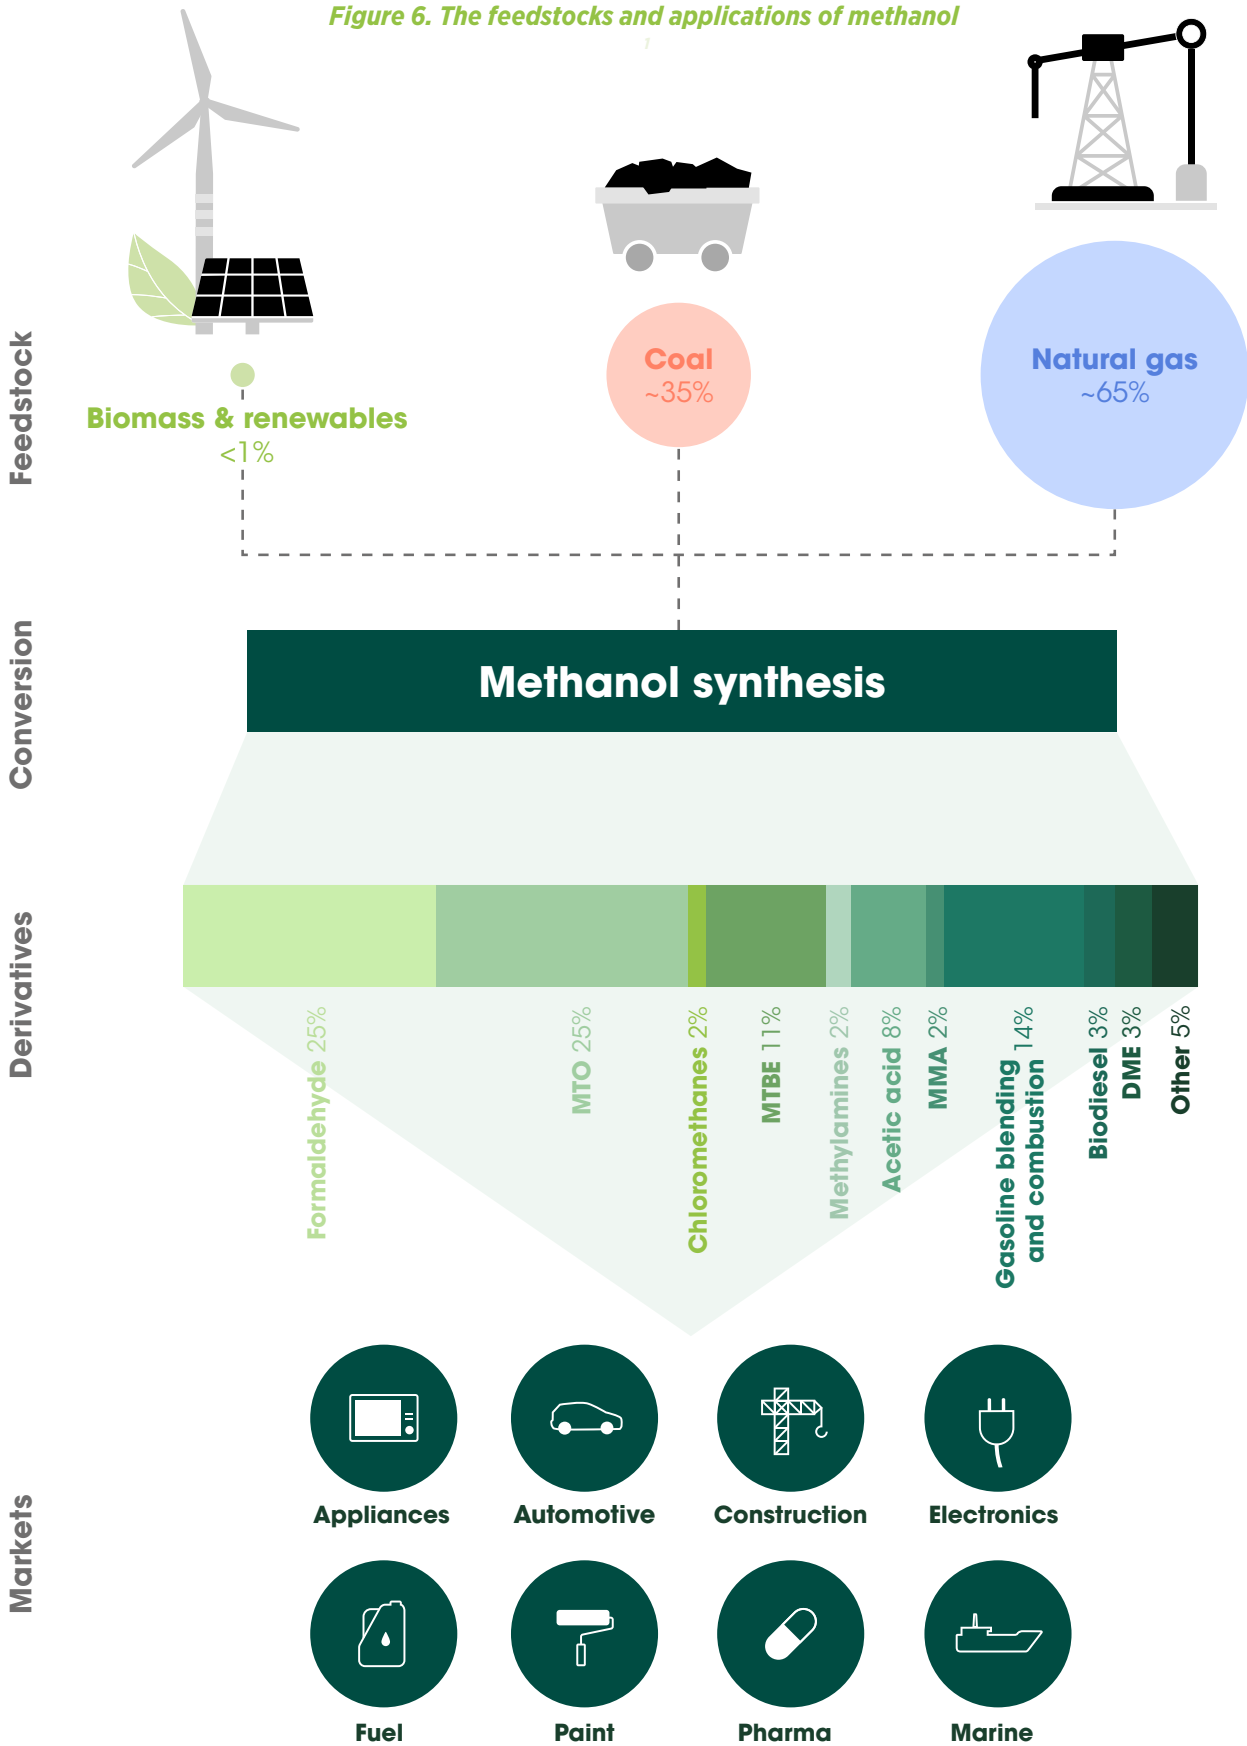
Figure 6. The feedstocks and applications of methanol

Feedstock

Biomass & renewables
<1%

Coal
~35%

Natural gas
~65%

Conversion

Methanol synthesis

Derivatives

Formaldehyde 25%
MTO 25%
Chloromethanes 2%
MTBE 11%
Methylamines 2%
Acetic acid 8%
MMA 2%
Gasoline blending and combustion 14%
Biodiesel 3%
DME 3%
Other 5%

Markets

Appliances
Automotive
Construction
Electronics
Fuel
Paint
Pharma
Marine